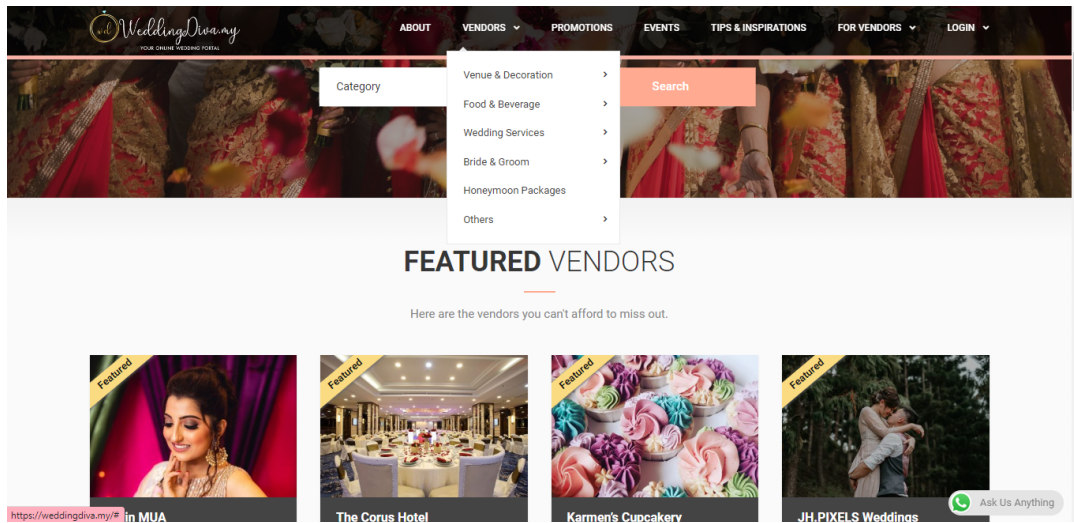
WeddingDiva.my
YOUR ONLINE WEDDING PORTAL

ABOUT VENDORS PROMOTIONS EVENTS TIPS & INSPIRATIONS FOR VENDORS LOGIN

Category

Venue & Decoration
Food & Beverage
Wedding Services
Bride & Groom
Honeymoon Packages
Others

Search

FEATURED VENDORS

Here are the vendors you can't afford to miss out.

Featured
Featured
Featured
Featured

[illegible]in MUA
The Corus Hotel
Karmen's Cupcakery
JH.PIXELS Weddings

https://weddingdiva.my/#

Ask Us Anything